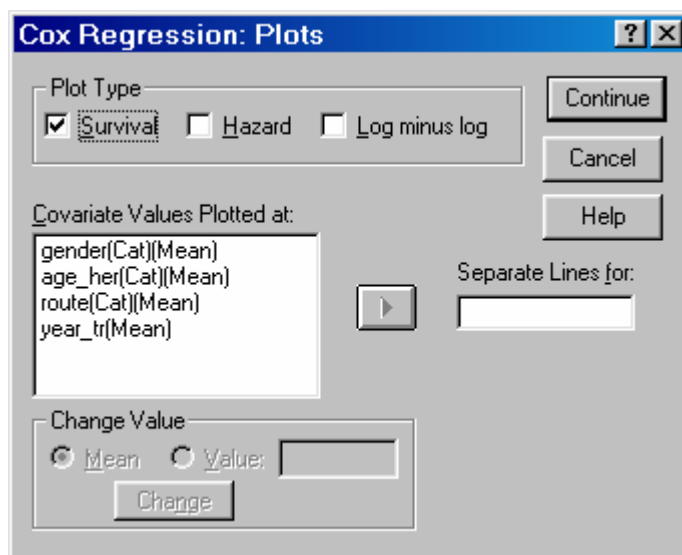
Cox Regression: Plots

?

Plot Type

Survival

Hazard

Log minus log

Continue

Cancel

Help

Covariate Values Plotted at:

gender(Cat)(Mean)
age_her(Cat)(Mean)
route(Cat)(Mean)
year_tr(Mean)

Separate Lines for:

Change Value

Mean

Value:

Change